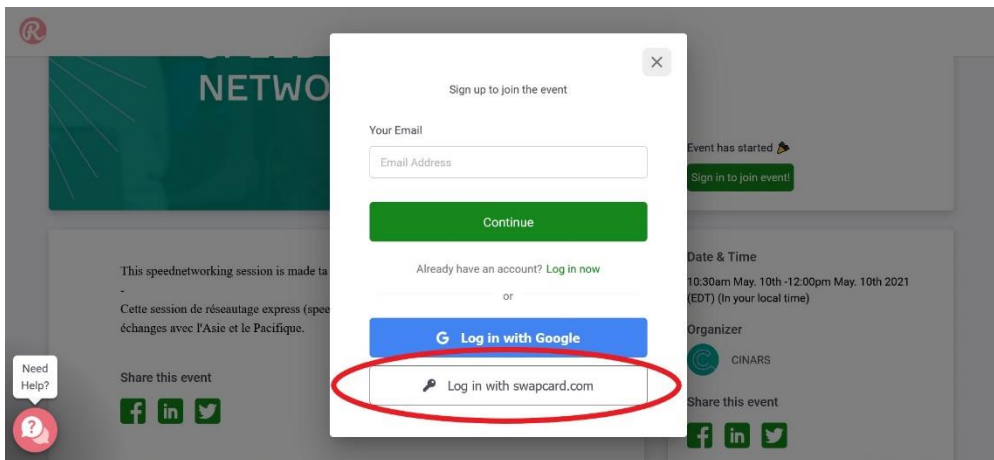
NETWO

Sign up to join the event

×

Your Email

Email Address

Continue

Already have an account? Log in now

or

Log in with Google

Log in with swapcard.com

This speednetworking session is made ta

-

Cette session de réseautage express (spee

échanges avec l'Asie et le Pacifique.

Share this event

Need Help?

Event has started

Sign in to join event!

Date & Time

10:30am May. 10th -12:00pm May. 10th 2021 (EDT) (In your local time)

Organizer

CINARS

Share this event